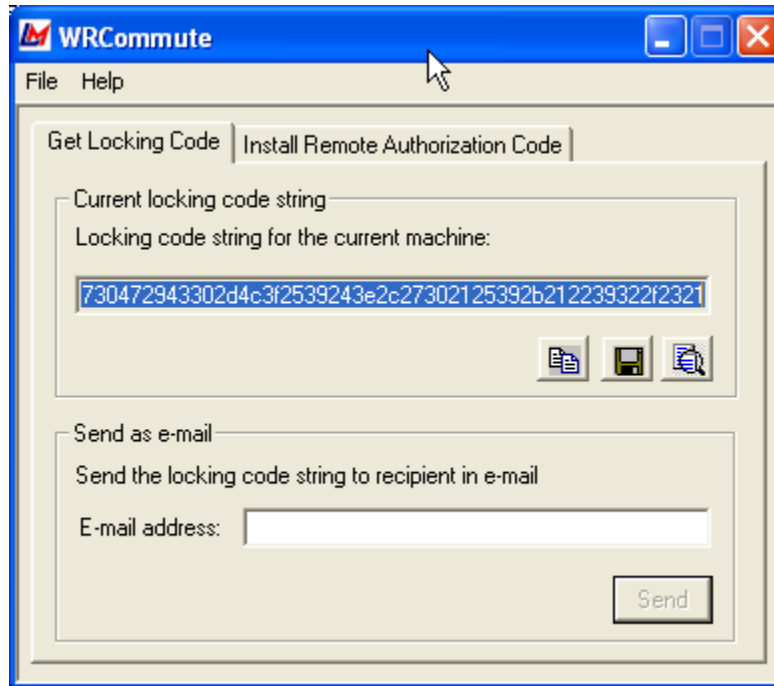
WRCommute

File Help

Get Locking Code | Install Remote Authorization Code

Current locking code string

Locking code string for the current machine:

730472943302d4c3f2539243e2c27302125392b212239322f2321

Send as e-mail

Send the locking code string to recipient in e-mail

E-mail address:

Send